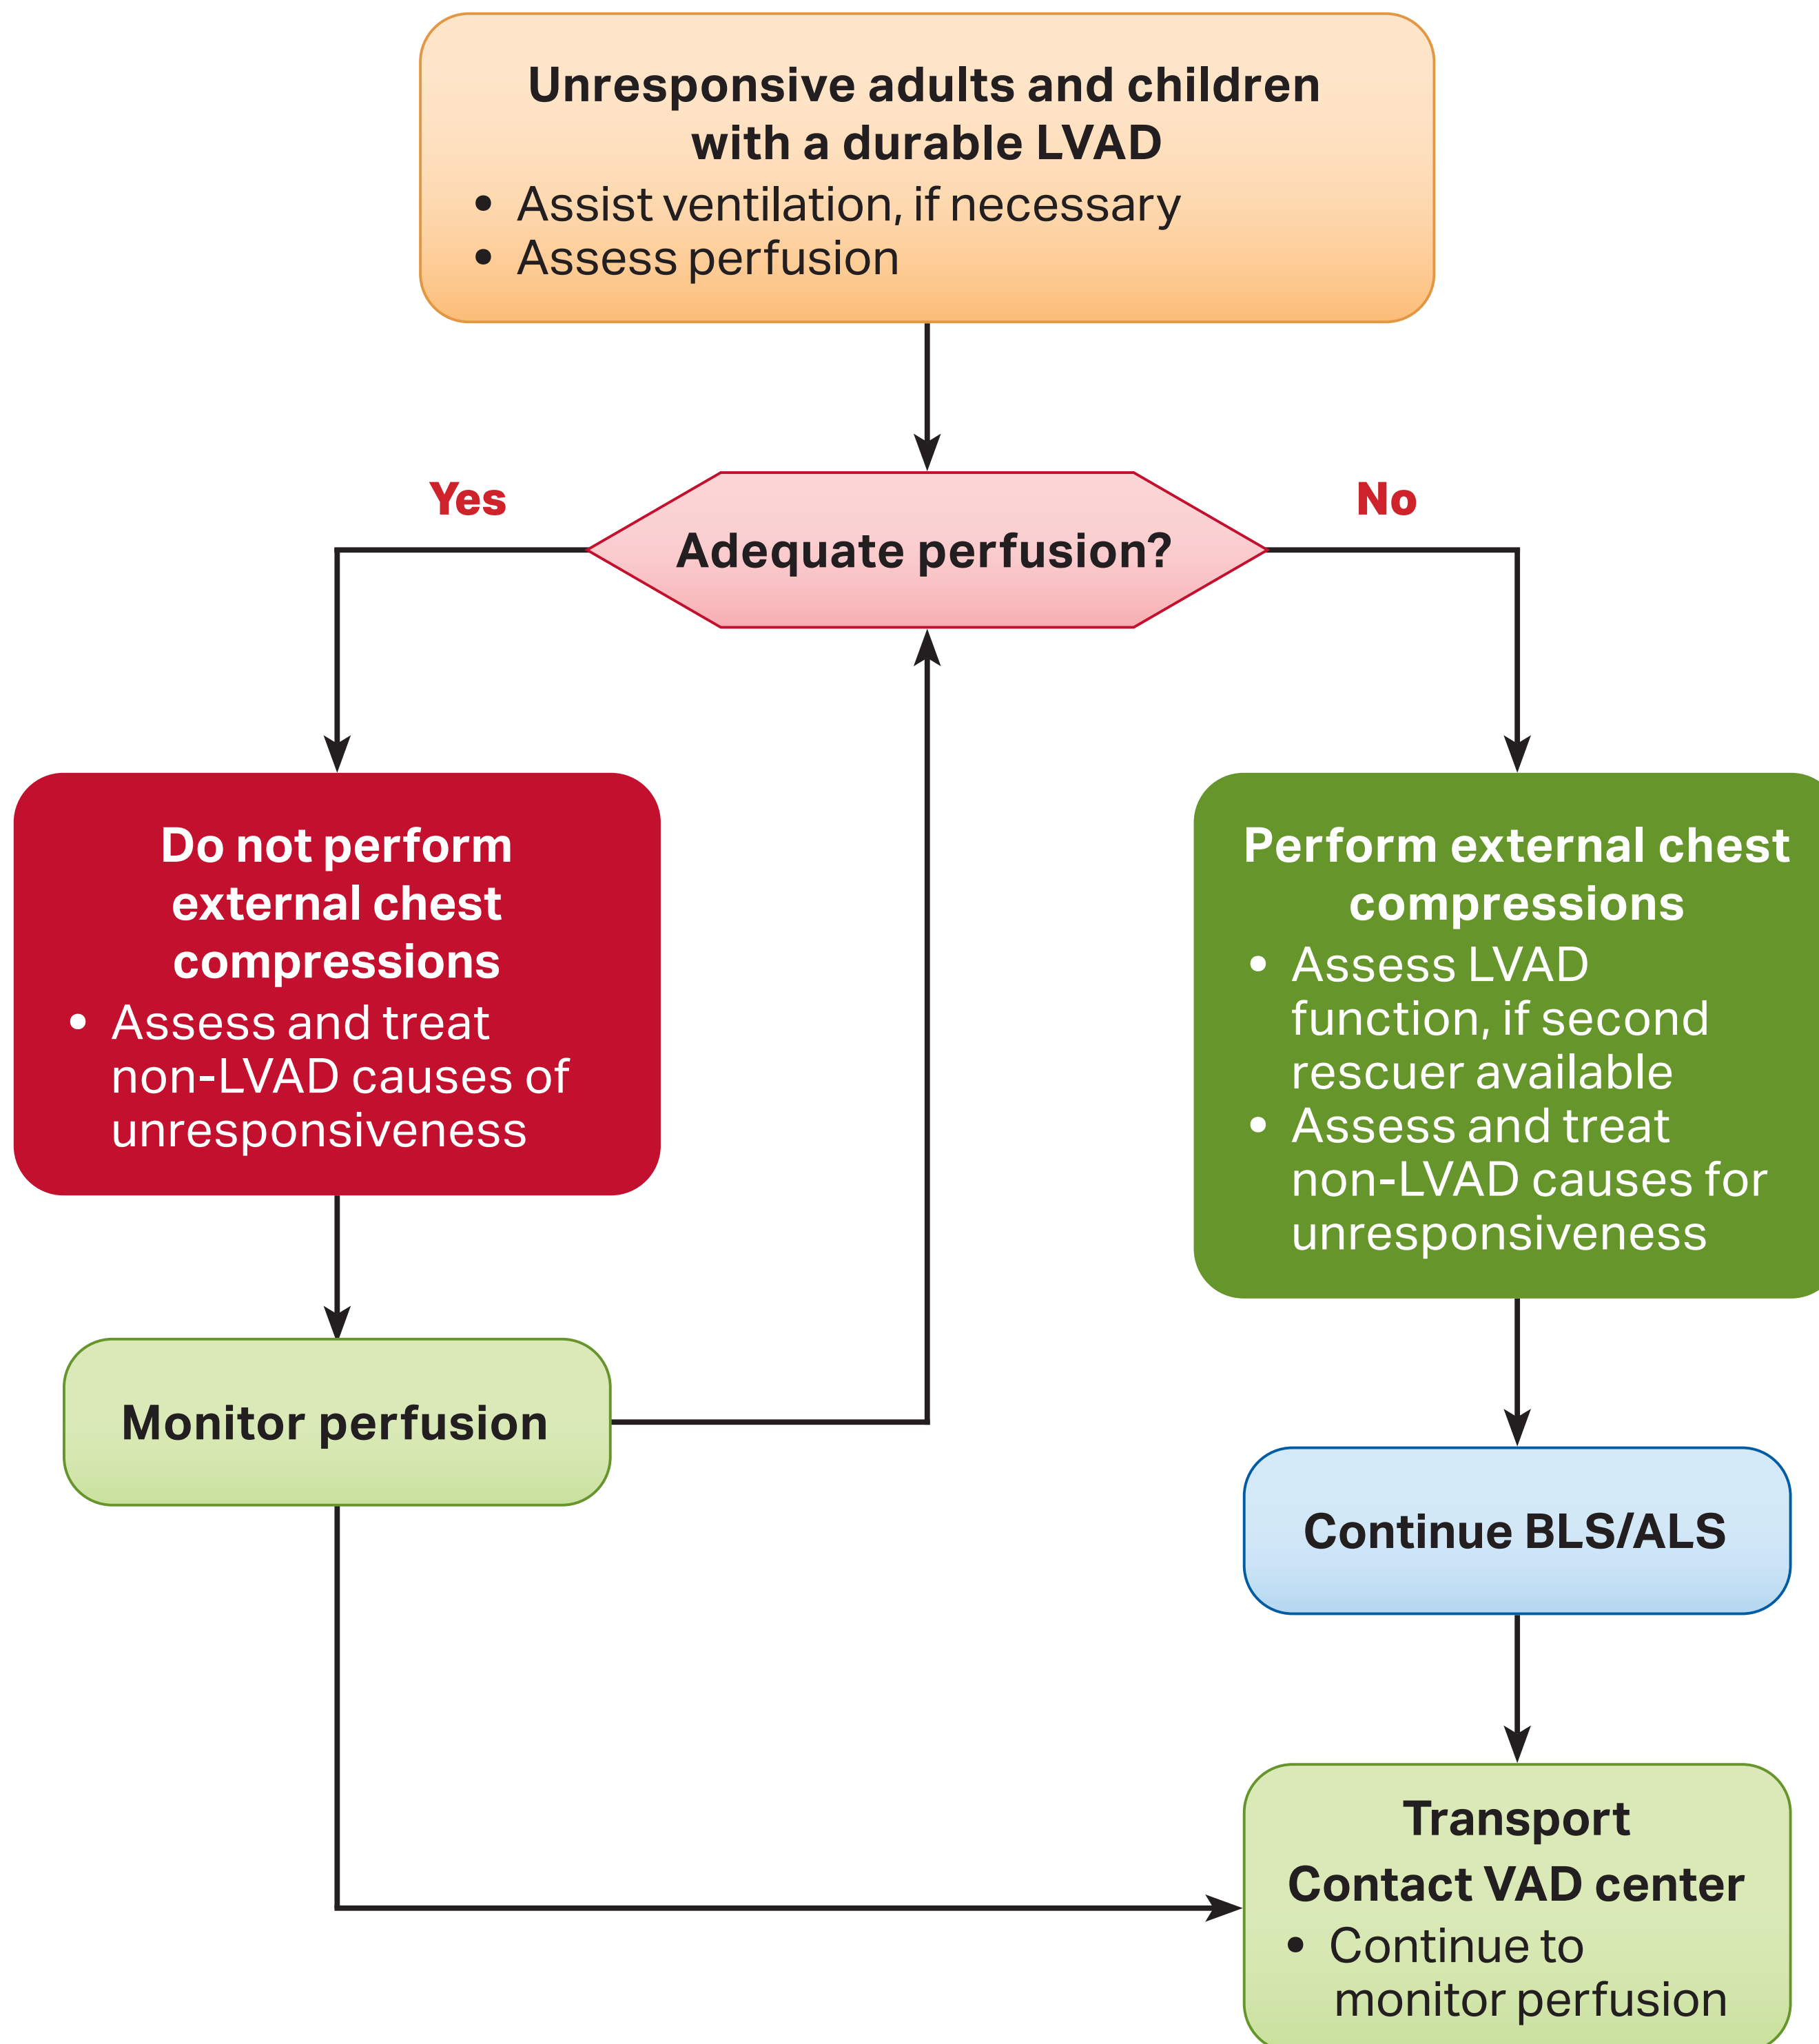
**Unresponsive adults and children with a durable LVAD**
- Assist ventilation, if necessary
- Assess perfusion

**Adequate perfusion?**

Yes

No

**Do not perform external chest compressions**
- Assess and treat non-LVAD causes of unresponsiveness

**Perform external chest compressions**
- Assess LVAD function, if second rescuer available
- Assess and treat non-LVAD causes for unresponsiveness

**Monitor perfusion**

**Continue BLS/ALS**

**Transport**
**Contact VAD center**
- Continue to monitor perfusion